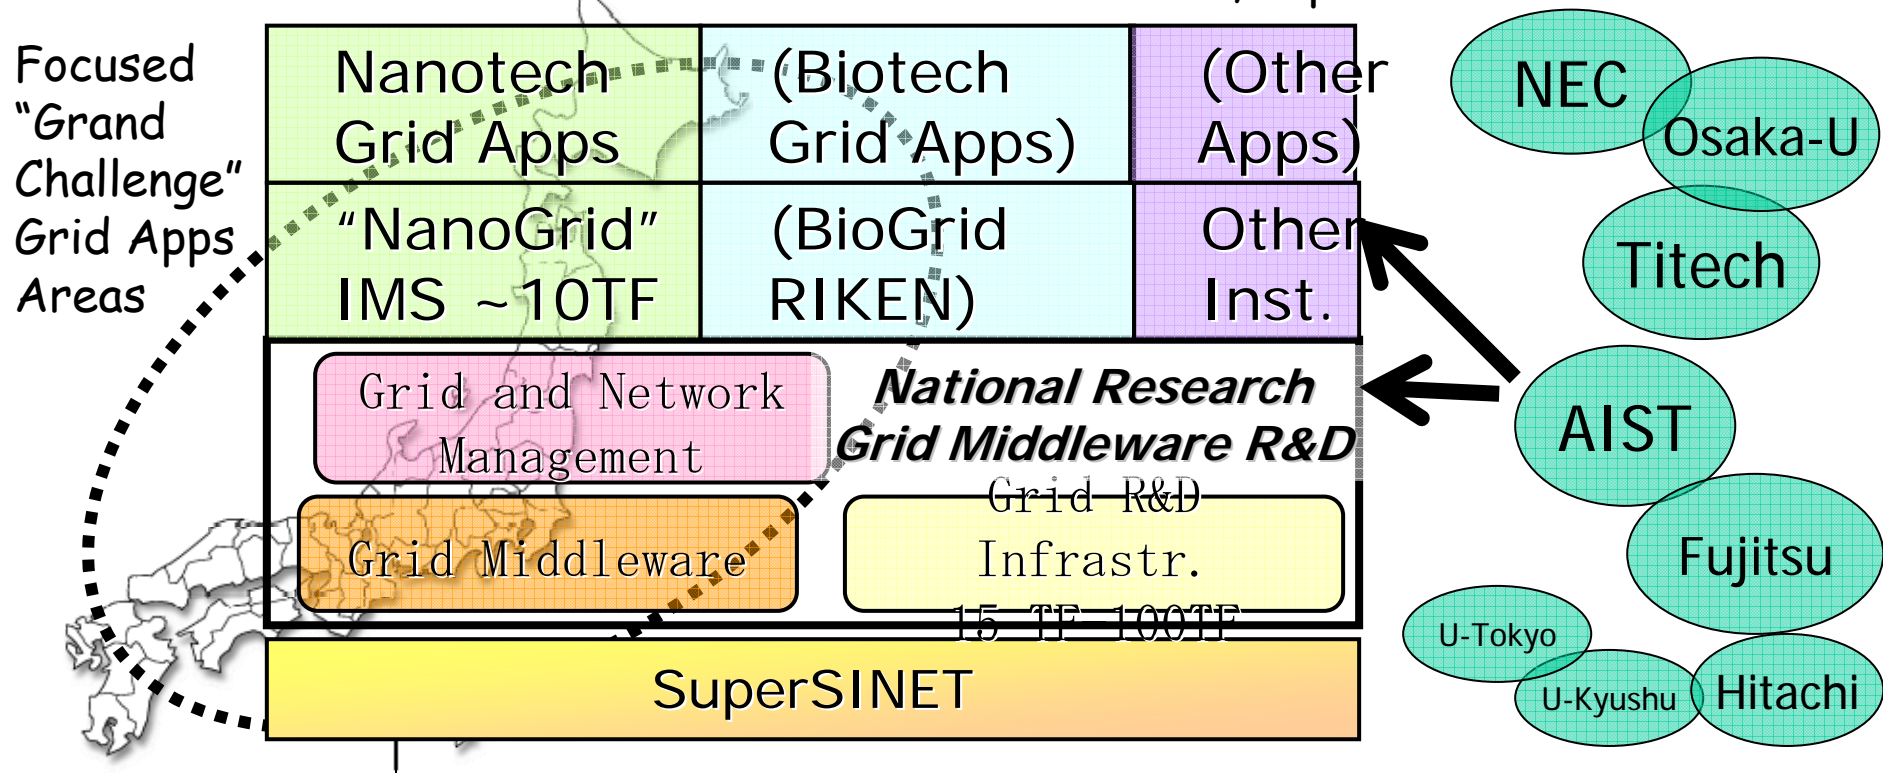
Focused "Grand Challenge" Grid Apps Areas

| Nanotech Grid Apps | (Biotech Grid Apps) | (Other Apps) |
|---|---|---|
| "NanoGrid" IMS ~10TF | (BioGrid RIKEN) | Other Inst. |

Grid and Network Management

National Research Grid Middleware R&D

Grid Middleware

Grid R&D Infrastr. 15 TF-100TF

SuperSINET

NEC

Osaka-U

Titech

AIST

Fujitsu

U-Tokyo

U-Kyushu

Hitachi